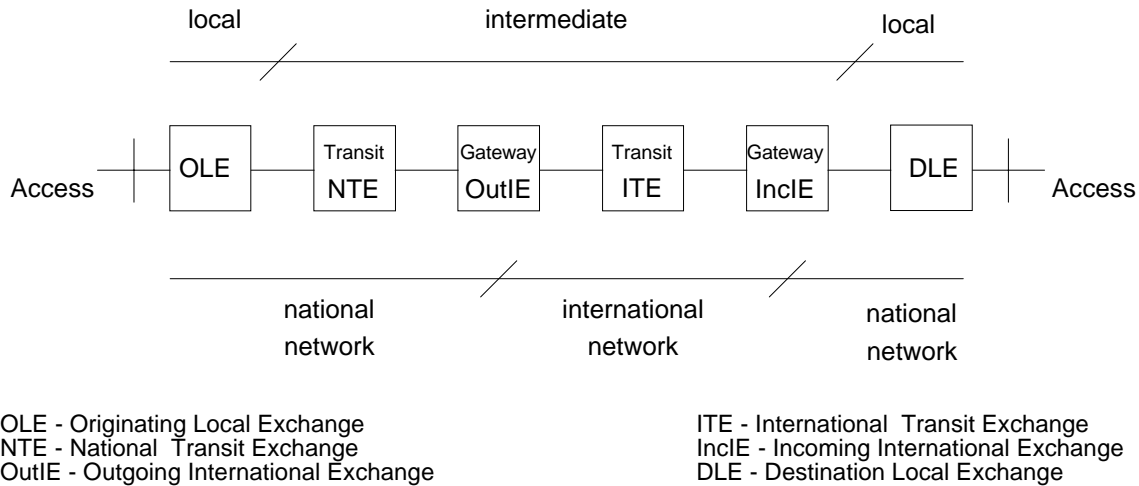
local

intermediate

local

Access

OLE

Transit
NTE

Gateway
OutIE

Transit
ITE

Gateway
IncIE

DLE

Access

national network

international network

national network

OLE - Originating Local Exchange
NTE - National Transit Exchange
OutIE - Outgoing International Exchange

ITE - International Transit Exchange
IncIE - Incoming International Exchange
DLE - Destination Local Exchange